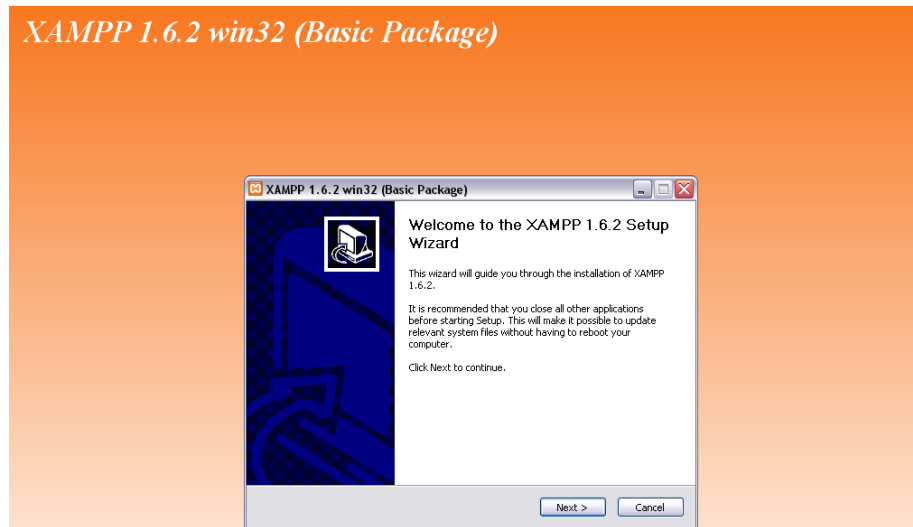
XAMPP 1.6.2 win32 (Basic Package)

XAMPP 1.6.2 win32 (Basic Package)

Welcome to the XAMPP 1.6.2 Setup Wizard

This wizard will guide you through the installation of XAMPP 1.6.2.

It is recommended that you close all other applications before starting Setup. This will make it possible to update relevant system files without having to reboot your computer.

Click Next to continue.

Next >

Cancel